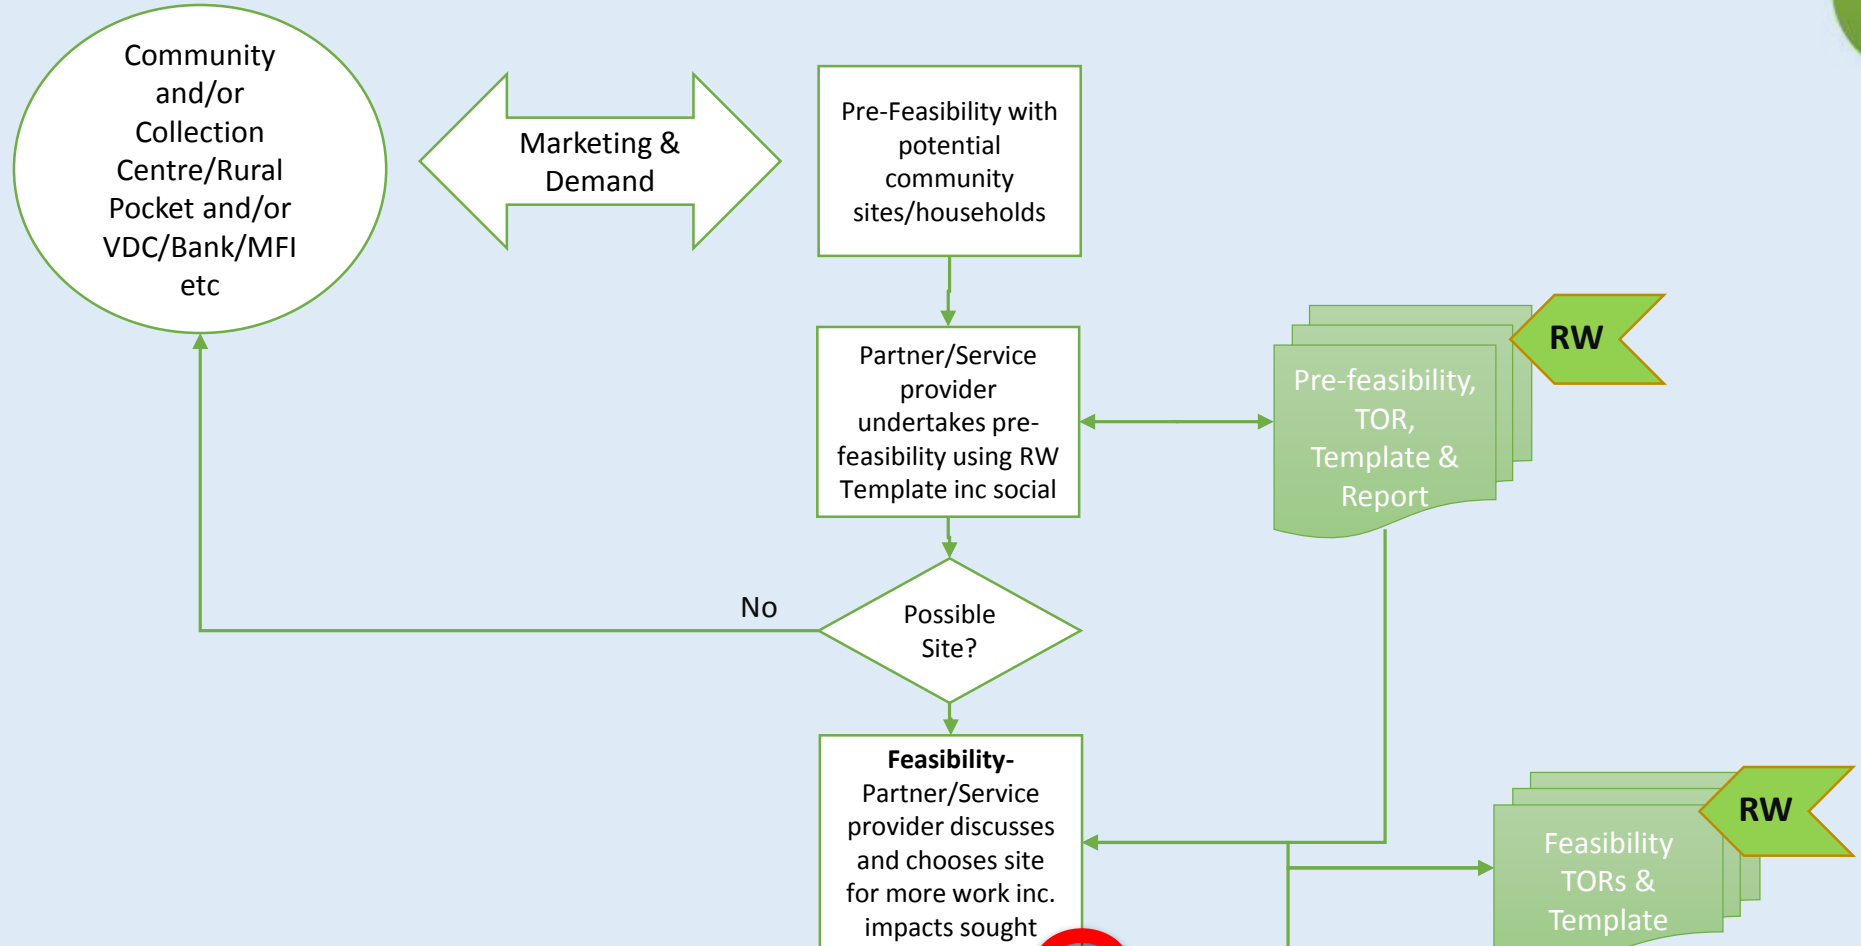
Community and/or Collection Centre/Rural Pocket and/or VDC/Bank/MFI etc

Marketing & Demand

Pre-Feasibility with potential community sites/households

Partner/Service provider undertakes pre-feasibility using RW Template inc social

RW

Pre-feasibility, TOR, Template & Report

No

Possible Site?

**Feasibility-** Partner/Service provider discusses and chooses site for more work inc. impacts sought

RW

Feasibility TORs & Template